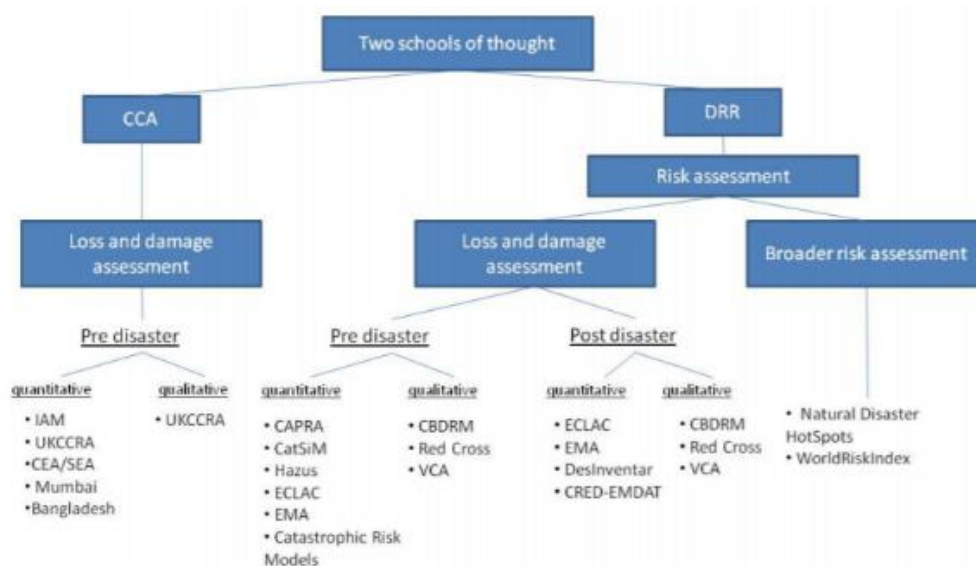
Two schools of thought

CCA

DRR

Risk assessment

Loss and damage assessment

Loss and damage assessment

Broader risk assessment

Pre disaster

quantitative
• IAM
• UKCCRA
•CEA/SEA
• Mumbai
•Bangladesh

qualitative
• UKCCRA

Pre disaster

quantitative
• CAPRA
• CatSiM
• Hazus
• ECLAC
• EMA
• Catastrophic Risk Models

qualitative
• CBDRM
• Red Cross
• VCA

Post disaster

quantitative
• ECLAC
• EMA
• DesInventar
• CRED-EMDAT

qualitative
• CBDRM
• Red Cross
• VCA

• Natural Disaster HotSpots
• WorldRiskIndex